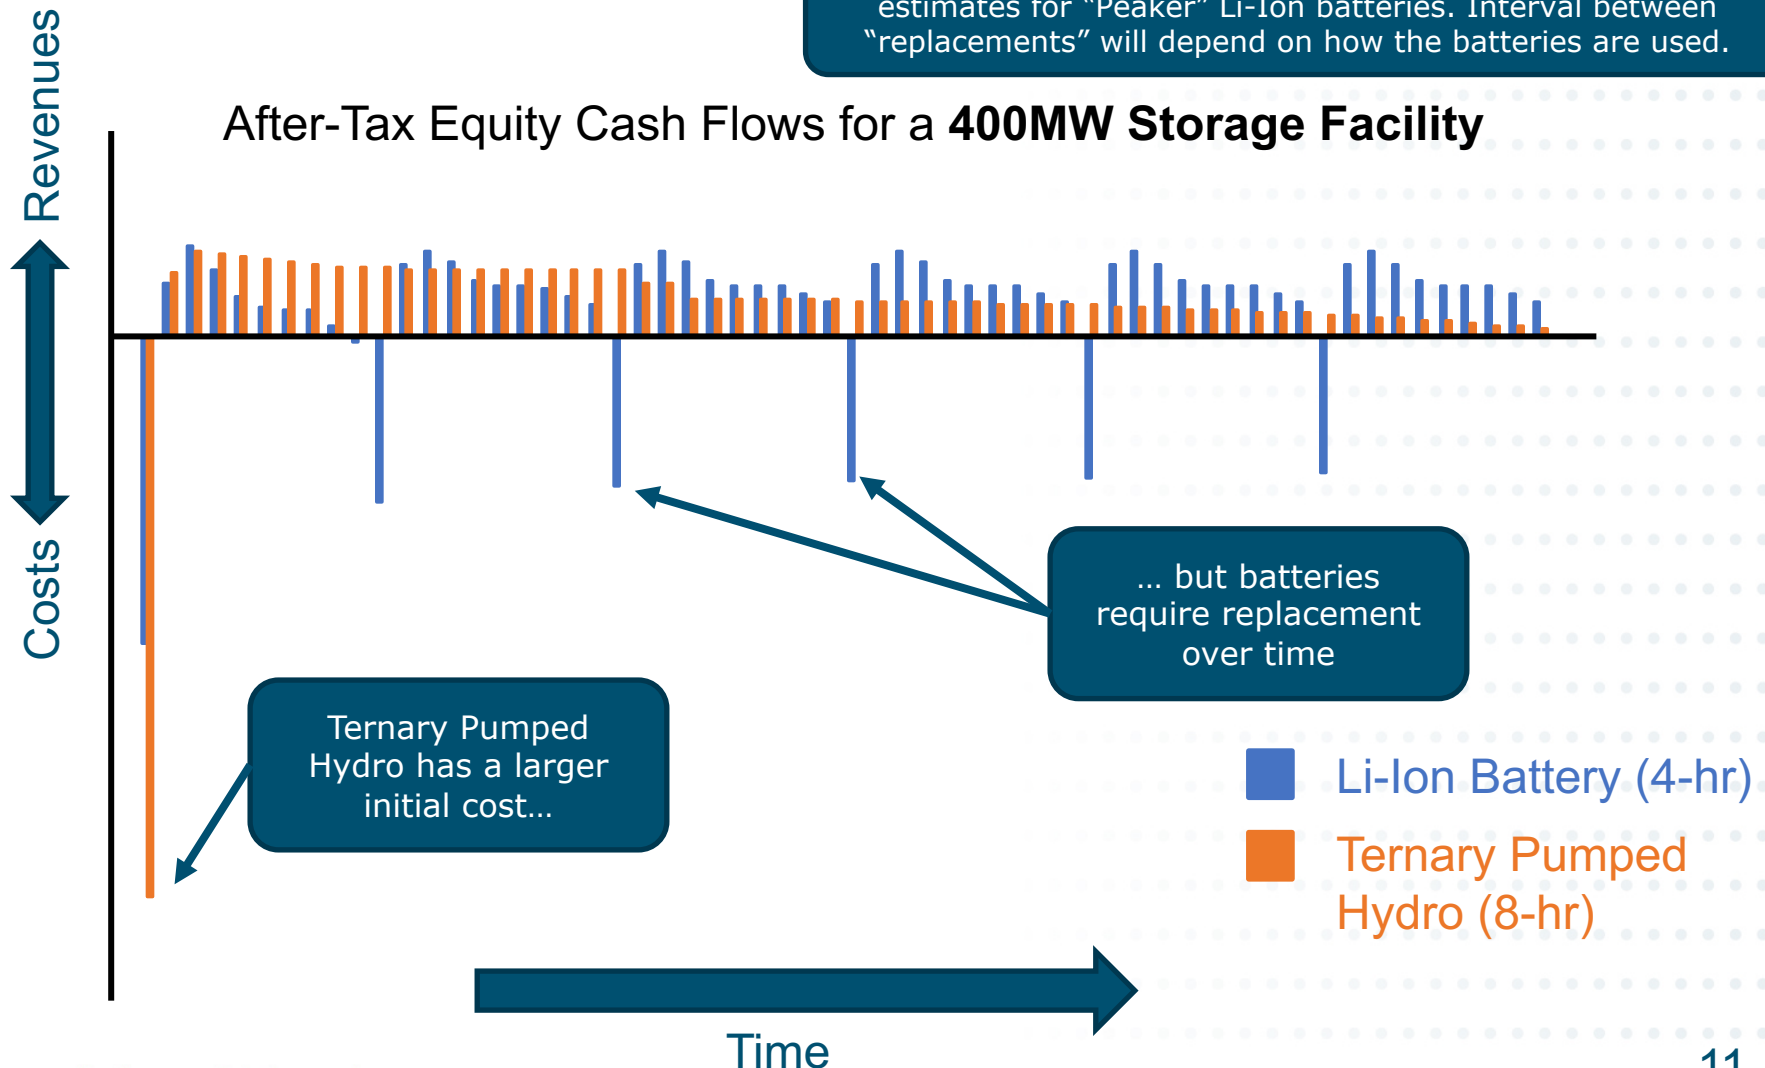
estimates for "Peaker" Li-Ion batteries. Interval between "replacements" will depend on how the batteries are used.

After-Tax Equity Cash Flows for a **400MW Storage Facility**

Revenues

Costs

... but batteries require replacement over time

Ternary Pumped Hydro has a larger initial cost...

Li-Ion Battery (4-hr)

Ternary Pumped Hydro (8-hr)

Time

11